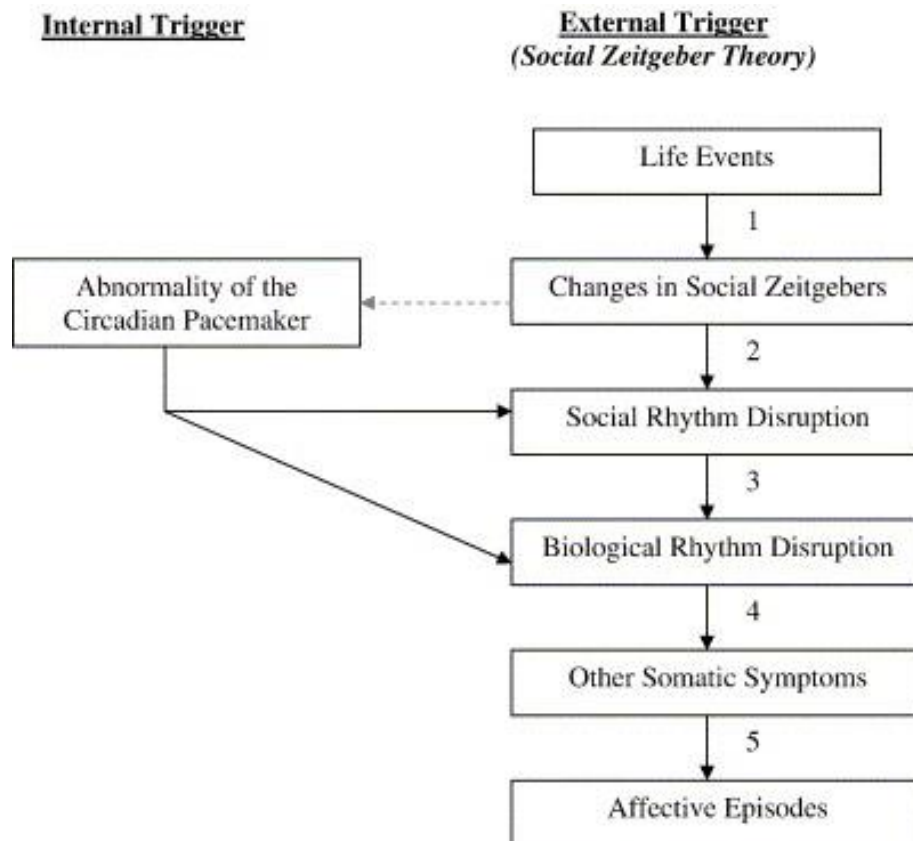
Internal Trigger

External Trigger
(Social Zeitgeber Theory)

Life Events

1

Abnormality of the Circadian Pacemaker

Changes in Social Zeitgebers

2

Social Rhythm Disruption

3

Biological Rhythm Disruption

4

Other Somatic Symptoms

5

Affective Episodes